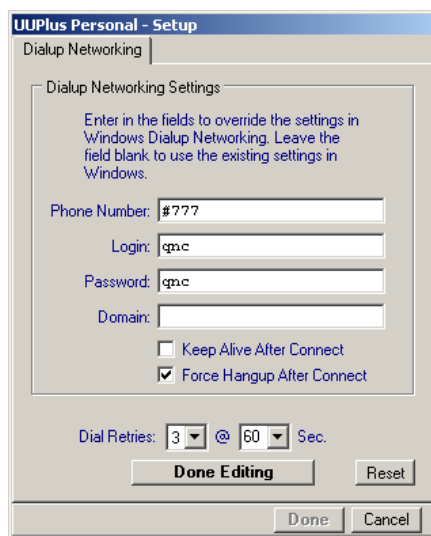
UUPlus Personal - Setup

Dialup Networking

Dialup Networking Settings

Enter in the fields to override the settings in Windows Dialup Networking. Leave the field blank to use the existing settings in Windows.

Phone Number: #777

Login: qnc

Password: qnc

Domain:

Keep Alive After Connect

Force Hangup After Connect

Dial Retries: 3 @ 60 Sec.

Done Editing

Reset

Done

Cancel